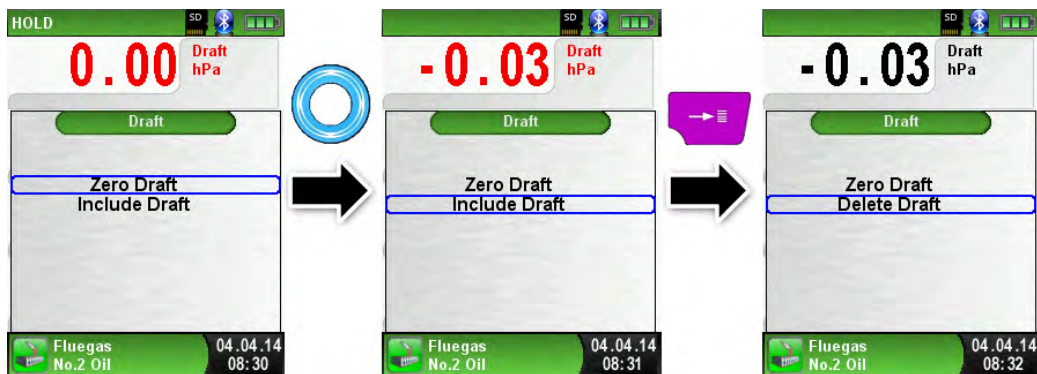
HOLD SD

0.00 Draft hPa

Draft

Zero Draft
Include Draft

Fluegas
No.2 Oil
04.04.14
08:30

SD

-0.03 Draft hPa

Draft

Zero Draft
Include Draft

Fluegas
No.2 Oil
04.04.14
08:31

SD

-0.03 Draft hPa

Draft

Zero Draft
Delete Draft

Fluegas
No.2 Oil
04.04.14
08:32